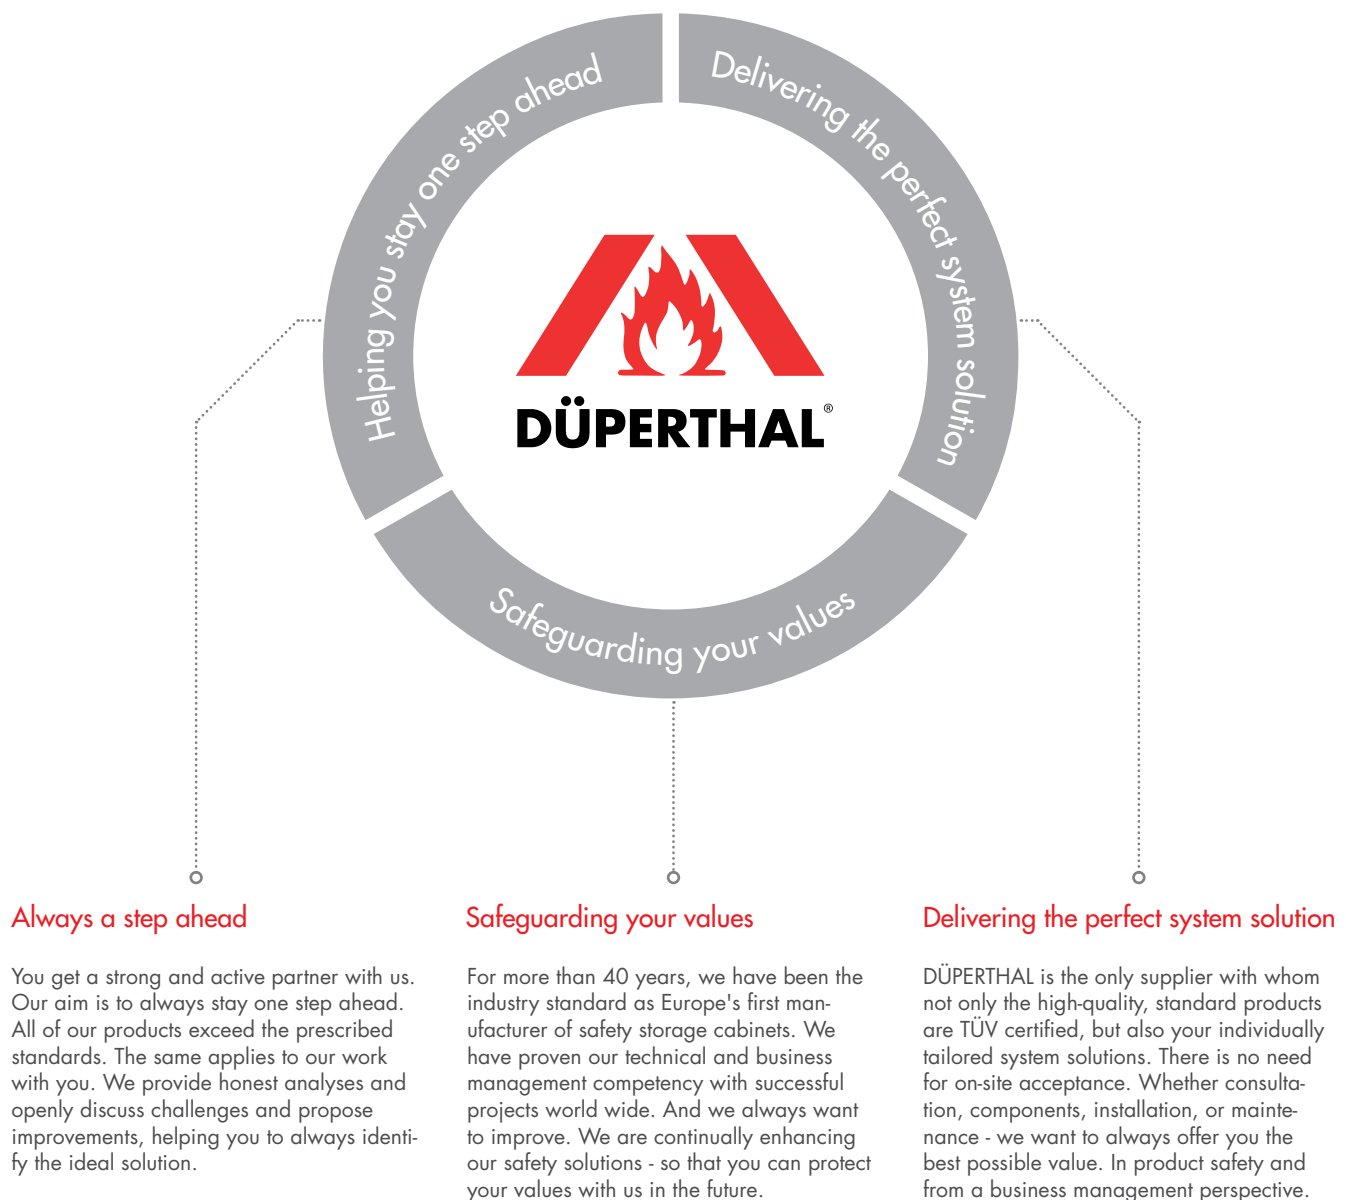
Helping you stay one step ahead

Delivering the perfect system solution

Safeguarding your values

DÜPERTHAL®

Always a step ahead

You get a strong and active partner with us. Our aim is to always stay one step ahead. All of our products exceed the prescribed standards. The same applies to our work with you. We provide honest analyses and openly discuss challenges and propose improvements, helping you to always identify the ideal solution.

Safeguarding your values

For more than 40 years, we have been the industry standard as Europe's first manufacturer of safety storage cabinets. We have proven our technical and business management competency with successful projects world wide. And we always want to improve. We are continually enhancing our safety solutions - so that you can protect your values with us in the future.

Delivering the perfect system solution

DÜPERTHAL is the only supplier with whom not only the high-quality, standard products are TÜV certified, but also your individually tailored system solutions. There is no need for on-site acceptance. Whether consultation, components, installation, or maintenance - we want to always offer you the best possible value. In product safety and from a business management perspective.